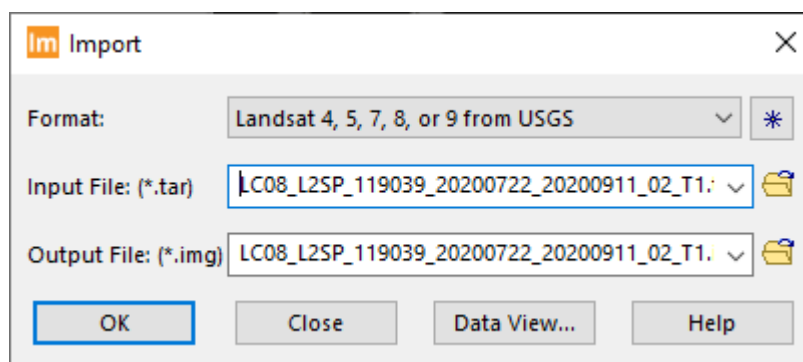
Im Import

Format: Landsat 4, 5, 7, 8, or 9 from USGS

Input File: (*.tar) LC08_L2SP_119039_20200722_20200911_02_T1.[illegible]

Output File: (*.img) LC08_L2SP_119039_20200722_20200911_02_T1.

OK Close Data View... Help